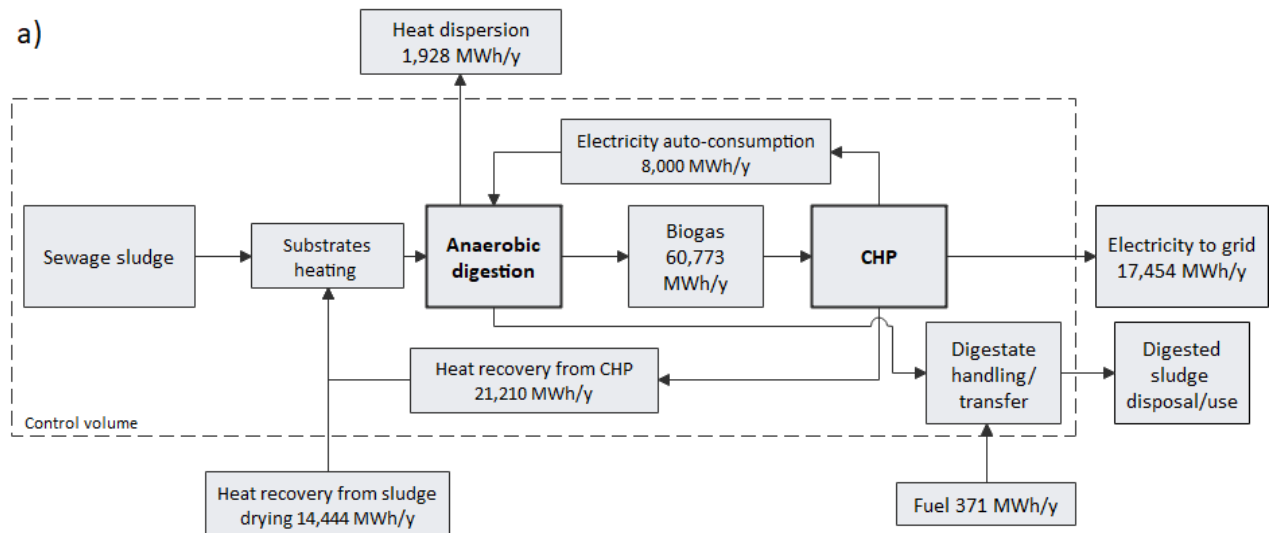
a)

Heat dispersion
1,928 MWh/y

Electricity auto-consumption
8,000 MWh/y

Sewage sludge

Substrates heating

Anaerobic digestion

Biogas
60,773
MWh/y

CHP

Electricity to grid
17,454 MWh/y

Heat recovery from CHP
21,210 MWh/y

Digestate handling/ transfer

Digested sludge disposal/use

Control volume

Heat recovery from sludge drying 14,444 MWh/y

Fuel 371 MWh/y